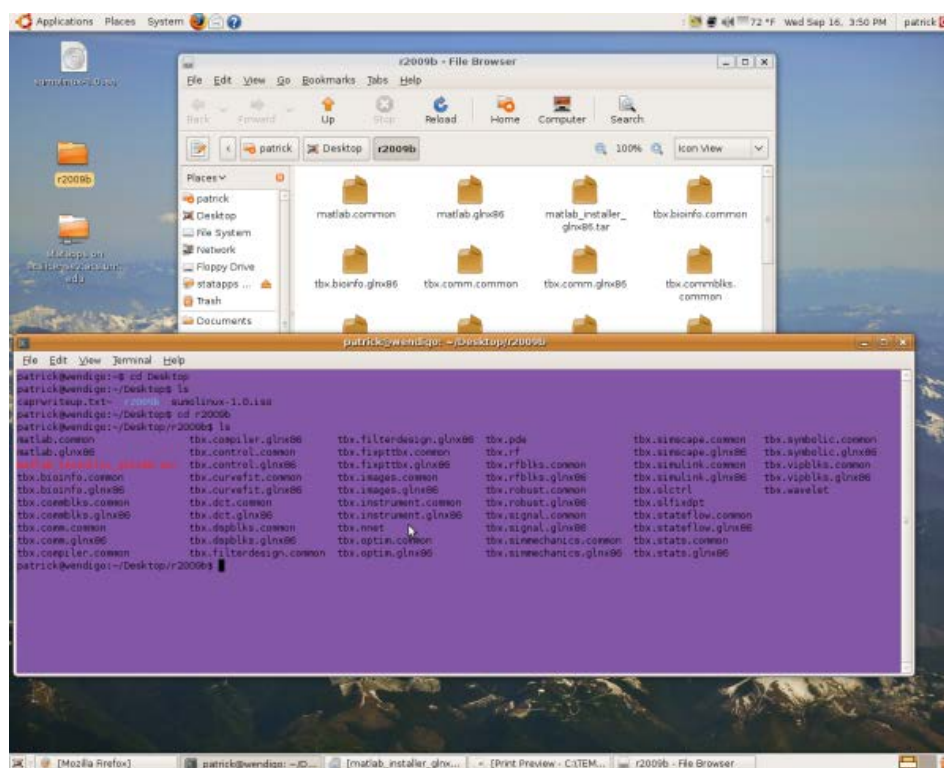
Applications Places System

72 °F Wed Sep 16, 3:50 PM patrick

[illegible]

r2009b

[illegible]

r2009b - File Browser

File Edit View Go Bookmarks Tabs Help

Back Forward Up Stop Reload Home Computer Search

patrick Desktop r2009b 100% Icon View

Places
patrick
Desktop
File System
Network
Floppy Drive
statapps ...
Trash
Documents

matlab.common
matlab.glnx86
matlab_installer_glnx86.tar
tbx.bioinfo.common
tbx.bioinfo.glnx86
tbx.comm.common
tbx.comm.glnx86
tbx.commblks.common

patrick@wendigo: ~/Desktop/r2009b

File Edit View Terminal Help

patrick@wendigo:~$ cd Desktop
patrick@wendigo:~/Desktop$ ls
caprwriteup.txt~ r2009b sumolinux-1.0.iso
patrick@wendigo:~/Desktop$ cd r2009b
patrick@wendigo:~/Desktop/r2009b$ ls

| | | | | | |
|---|---|---|---|---|---|
| matlab.common | tbx.compiler.glnx86 | tbx.filterdesign.glnx86 | tbx.pde | tbx.simscape.common | tbx.symbolic.common |
| matlab.glnx86 | tbx.control.common | tbx.fixpttbx.common | tbx.rf | tbx.simscape.glnx86 | tbx.symbolic.glnx86 |
| matlab_installer_glnx86.tar | tbx.control.glnx86 | tbx.fixpttbx.glnx86 | tbx.rfblks.common | tbx.simulink.common | tbx.vipblks.common |
| tbx.bioinfo.common | tbx.curvefit.common | tbx.images.common | tbx.rfblks.glnx86 | tbx.simulink.glnx86 | tbx.vipblks.glnx86 |
| tbx.bioinfo.glnx86 | tbx.curvefit.glnx86 | tbx.images.glnx86 | tbx.robust.common | tbx.slctrl | tbx.wavelet |
| tbx.commblks.common | tbx.dct.common | tbx.instrument.common | tbx.robust.glnx86 | tbx.slfixdpt | |
| tbx.commblks.glnx86 | tbx.dct.glnx86 | tbx.instrument.glnx86 | tbx.signal.common | tbx.stateflow.common | |
| tbx.comm.common | tbx.dspblks.common | tbx.nnet | tbx.signal.glnx86 | tbx.stateflow.glnx86 | |
| tbx.comm.glnx86 | tbx.dspblks.glnx86 | tbx.optim.common | tbx.simmechanics.common | tbx.stats.common | |
| tbx.compiler.common | tbx.filterdesign.common | tbx.optim.glnx86 | tbx.simmechanics.glnx86 | tbx.stats.glnx86 | |

patrick@wendigo:~/Desktop/r2009b$

[Mozilla Firefox] patrick@wendigo: ~/D... [matlab_installer_glnx... [Print Preview - C:\TEM... r2009b - File Browser